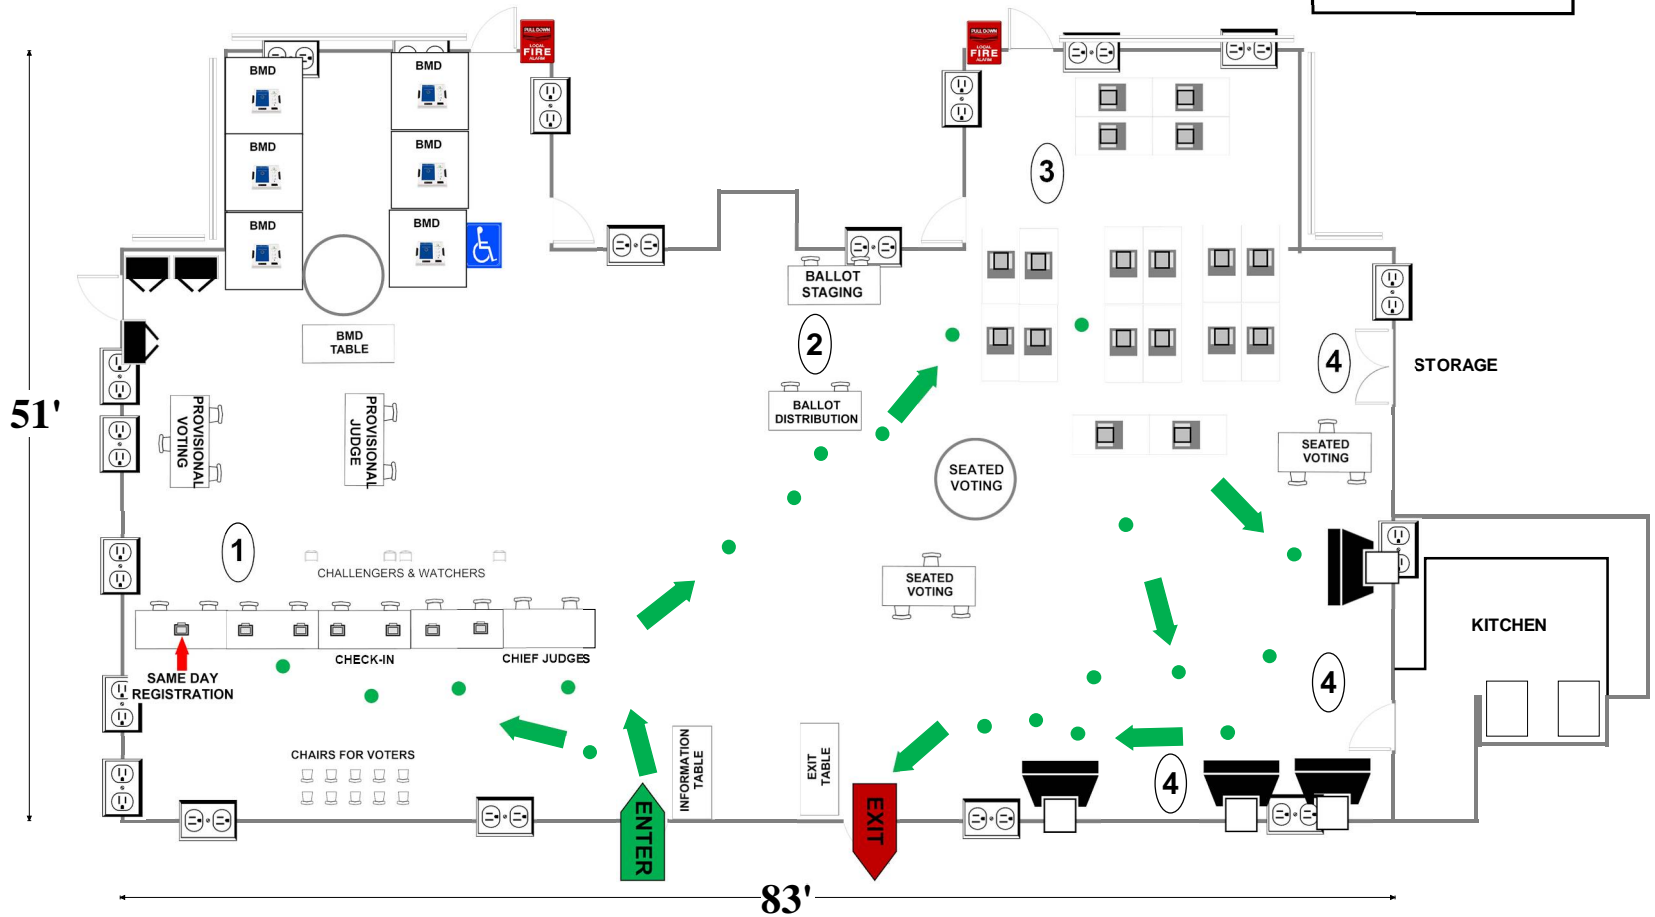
PULL DOWN
LOCAL
FIRE
ALARM

PULL DOWN
LOCAL
FIRE
ALARM

BMD
BMD
BMD
BMD
BMD
BMD

BMD TABLE

BALLOT STAGING

3

2

BALLOT DISTRIBUTION

4

STORAGE

51'

PROVISIONAL VOTING

PROVISIONAL JUDGE

SEATED VOTING

SEATED VOTING

1

CHALLENGERS & WATCHERS

SEATED VOTING

KITCHEN

CHECK-IN

CHIEF JUDGES

SAME DAY REGISTRATION

4

CHAIRS FOR VOTERS

INFORMATION TABLE

EXIT TABLE

4

ENTER

EXIT

83'